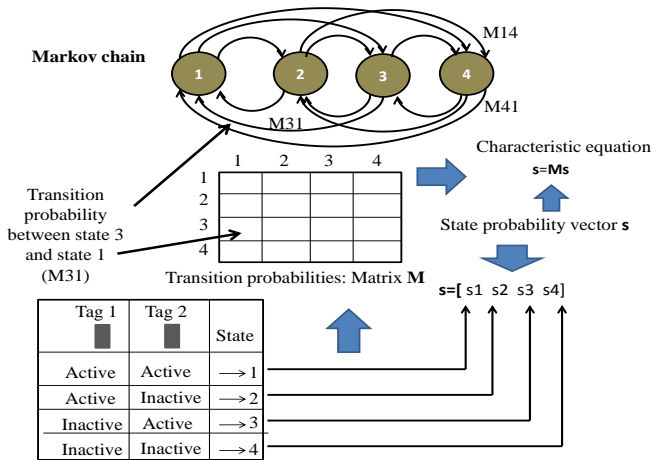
Markov chain

1 2 3 4

M14

M41

M31

Characteristic equation
s=Ms

| | 1 | 2 | 3 | 4 |
|---|---|---|---|---|
| 1 | | | | |
| 2 | | | | |
| 3 | | | | |
| 4 | | | | |

Transition probability between state 3 and state 1 (M31)

Transition probabilities: Matrix **M**

State probability vector **s**

s=[ s1 s2 s3 s4]

| Tag 1 | Tag 2 | State |
|---|---|---|
| Active | Active | ⟶ 1 |
| Active | Inactive | ⟶ 2 |
| Inactive | Active | ⟶ 3 |
| Inactive | Inactive | ⟶ 4 |